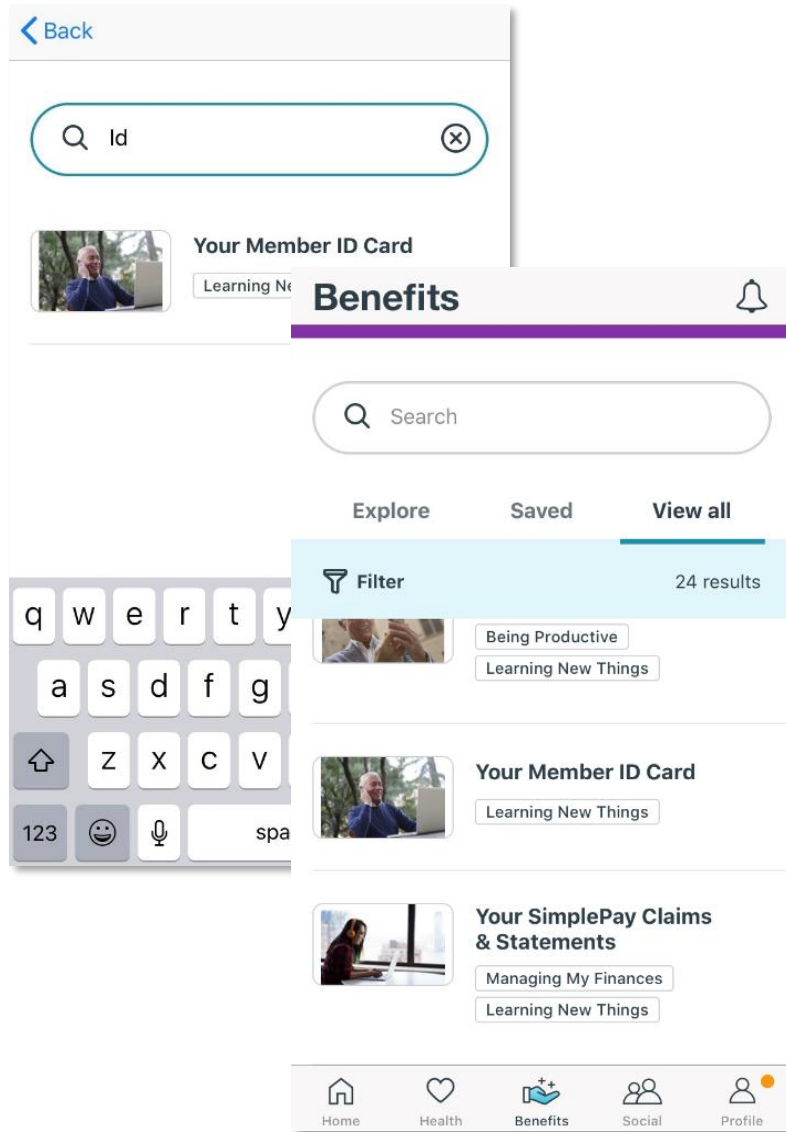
Back

Id

Your Member ID Card

Learning Ne

q w e r t y

a s d f g

z x c v

123

spa

Benefits

Search

Explore

Saved

View all

Filter

24 results

Being Productive

Learning New Things

Your Member ID Card

Learning New Things

Your SimplePay Claims & Statements

Managing My Finances

Learning New Things

Home

Health

Benefits

Social

Profile